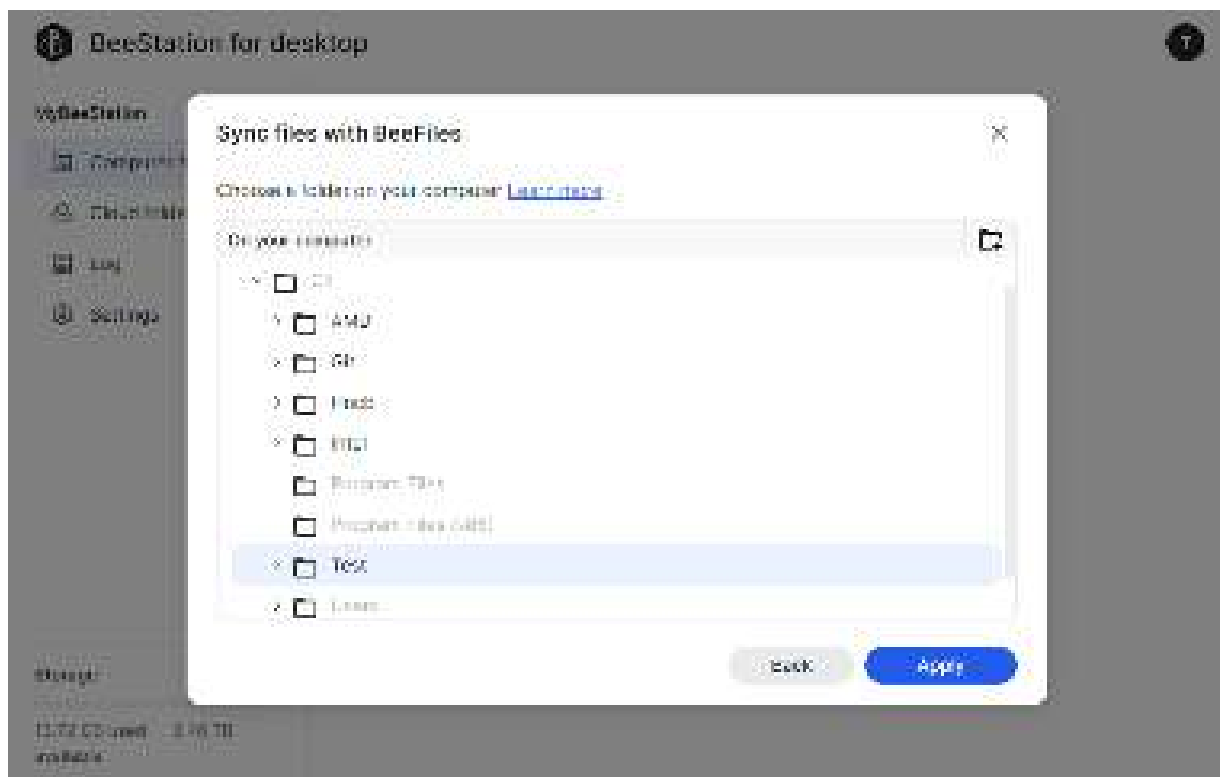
BeeStation for desktop

My BeeStation

Comput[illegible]

Cloud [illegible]

Log

Settings

Storage

12.72 GB used · 3.78 TB available

Sync files with BeeFiles

Choose a folder on your computer Learn more

On your computer

C:

AMD

Git

Intel

PerfLogs

Program Files

Program Files (x86)

Test

Users

Back

Apply

T